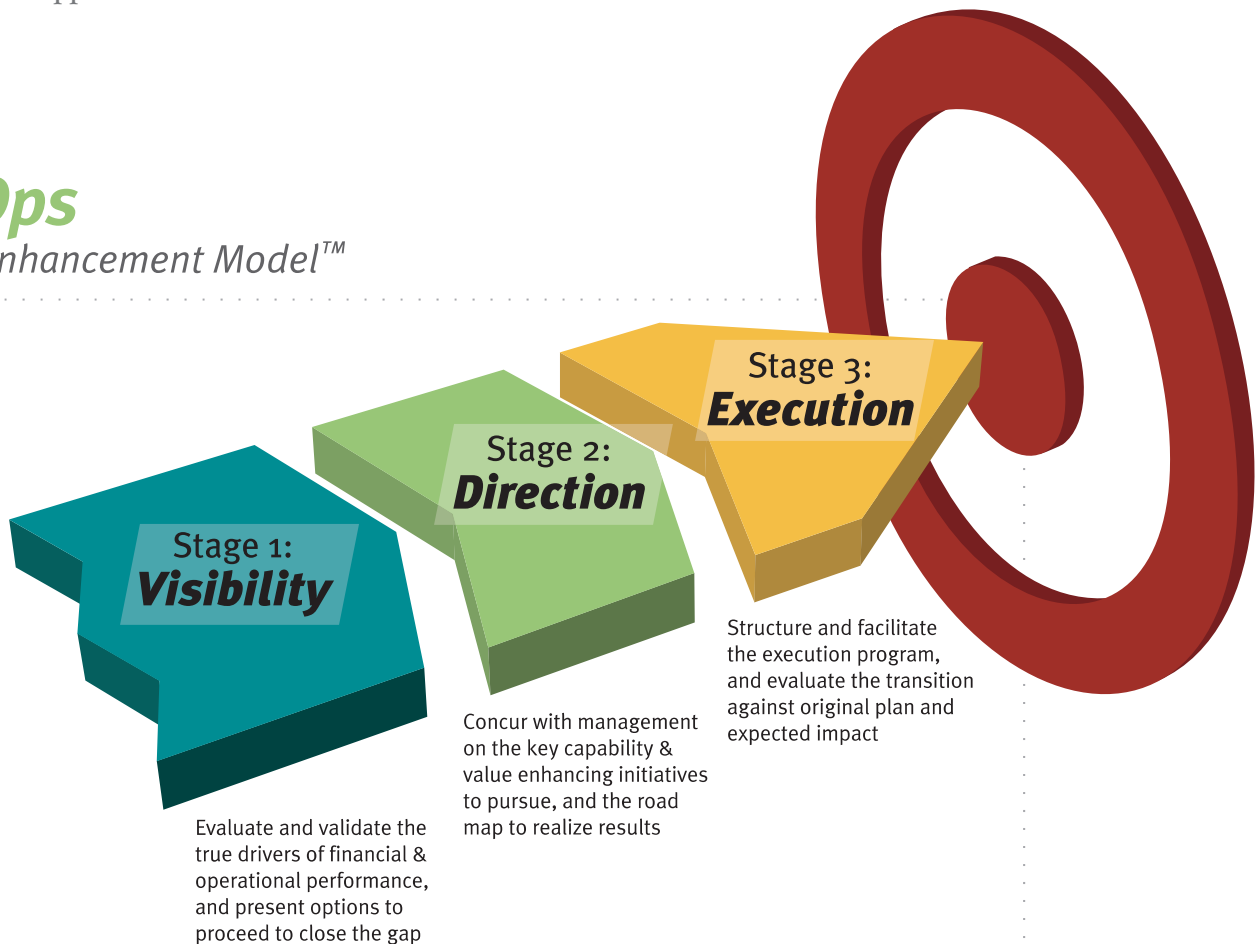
Ops

nhancement Model™

Stage 1:
Visibility

Stage 2:
Direction

Stage 3:
Execution

Structure and facilitate the execution program, and evaluate the transition against original plan and expected impact

Concur with management on the key capability & value enhancing initiatives to pursue, and the road map to realize results

Evaluate and validate the true drivers of financial & operational performance, and present options to proceed to close the gap